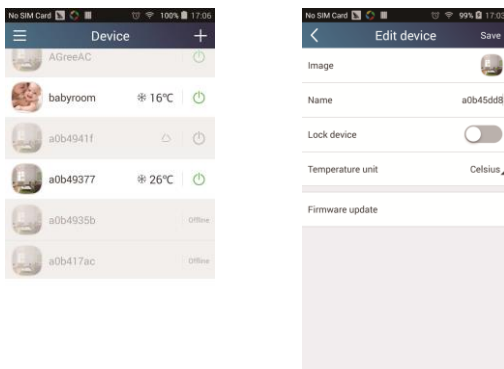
No SIM Card 100% 17:06

Device

AGreeAC

babyroom 16℃

a0b4941f

a0b49377 26℃

a0b4935b Offline

a0b417ac Offline

No SIM Card 99% 17:03

Edit device

Save

Image

Name a0b45dd8

Lock device

Temperature unit Celsius

Firmware update